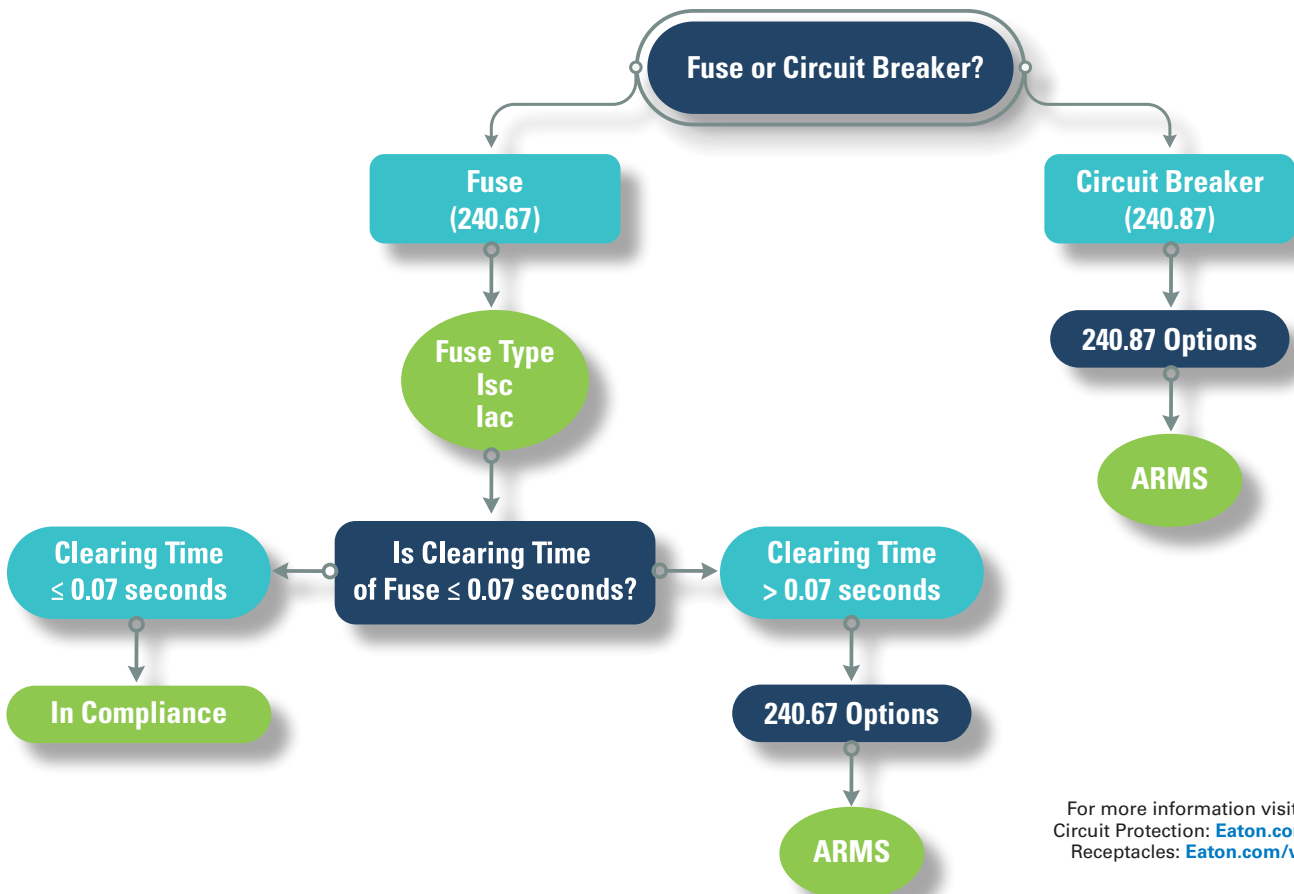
Fuse or Circuit Breaker?

Fuse
(240.67)

Circuit Breaker
(240.87)

Fuse Type
Isc
Iac

240.87 Options

ARMS

Clearing Time
≤ 0.07 seconds

Is Clearing Time
of Fuse ≤ 0.07 seconds?

Clearing Time
> 0.07 seconds

In Compliance

240.67 Options

ARMS

For more information visi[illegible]
Circuit Protection: Eaton.co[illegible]
Receptacles: Eaton.com/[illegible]